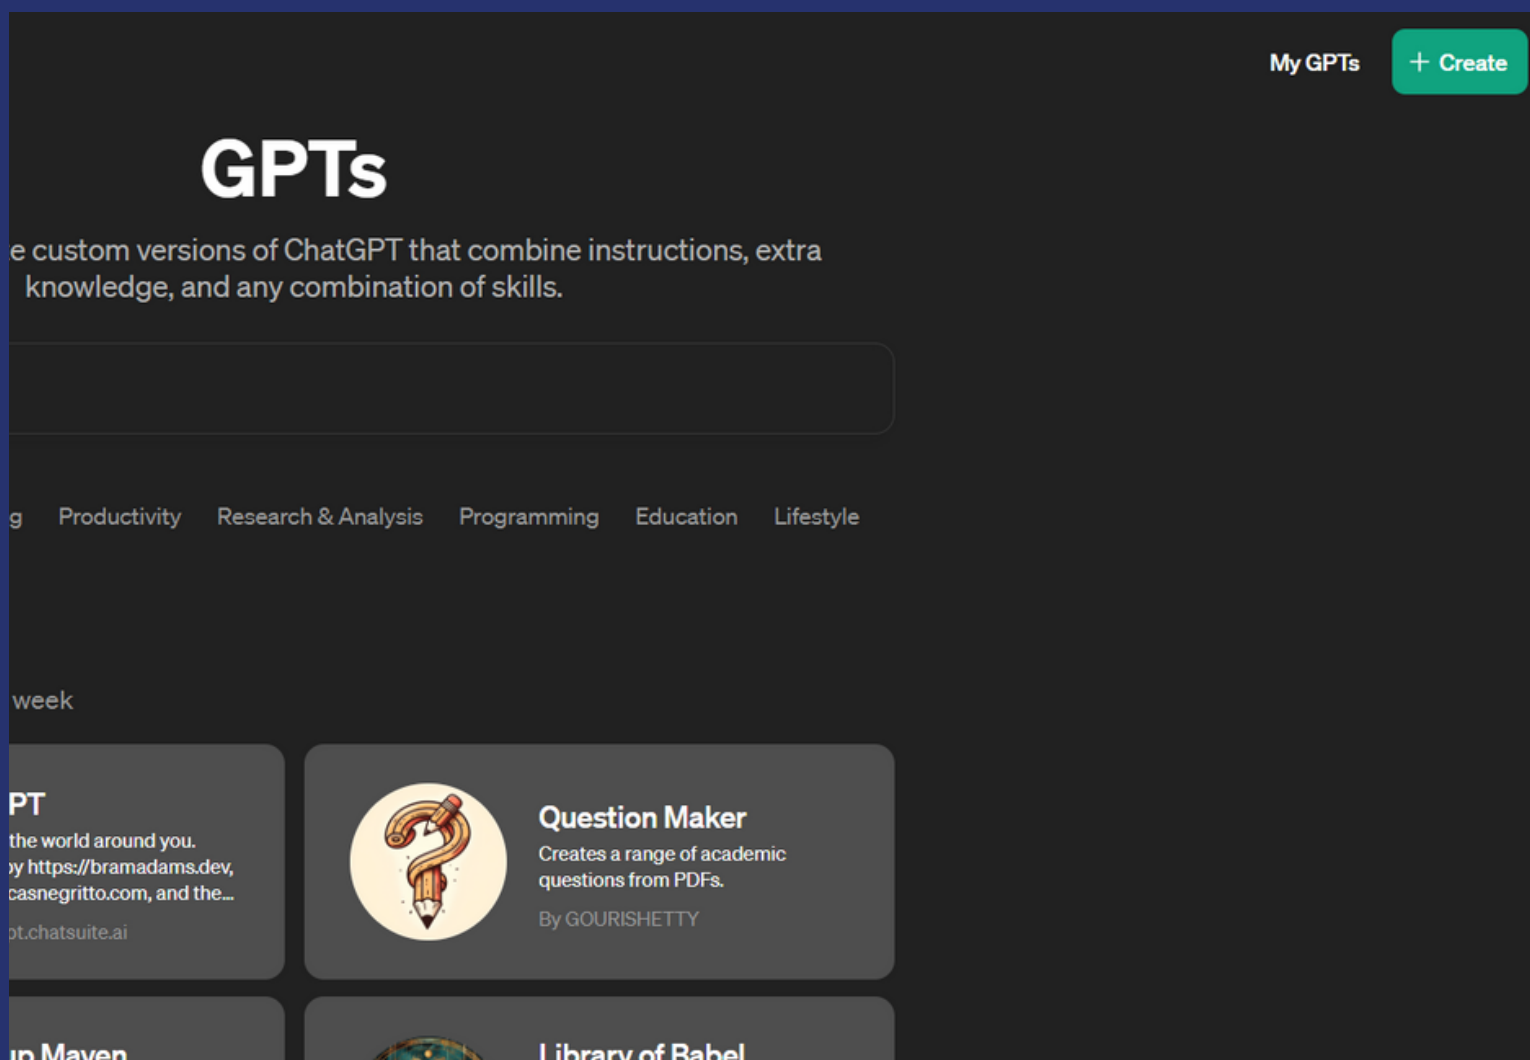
My GPTs

+ Create

GPTs

e custom versions of ChatGPT that combine instructions, extra knowledge, and any combination of skills.

g Productivity Research & Analysis Programming Education Lifestyle

week

PT
the world around you.
y https://bramadams.dev, casnegritto.com, and the...
ot.chatsuite.ai

Question Maker
Creates a range of academic questions from PDFs.
By GOURISHETTY

p Maven

Library of Babel